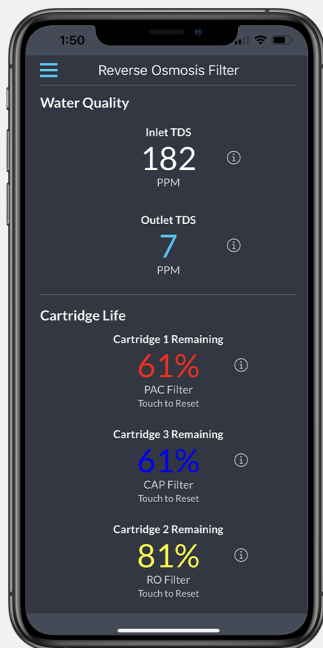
1:50

Reverse Osmosis Filter

Water Quality

Inlet TDS
182
PPM

Outlet TDS
7
PPM

Cartridge Life

Cartridge 1 Remaining
61%
PAC Filter
Touch to Reset

Cartridge 3 Remaining
61%
CAP Filter
Touch to Reset

Cartridge 2 Remaining
81%
RO Filter
Touch to Reset